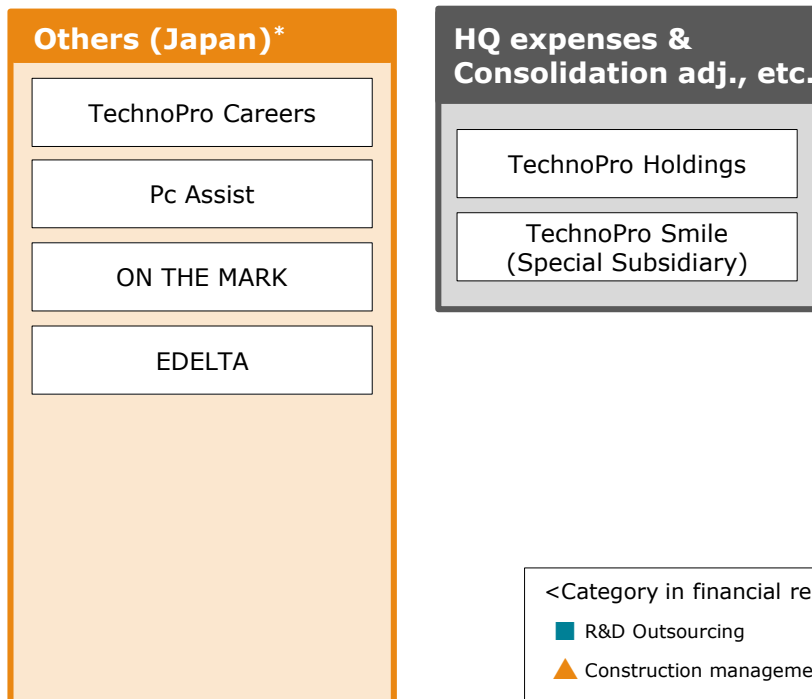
Others (Japan)*

TechnoPro Careers

Pc Assist

ON THE MARK

EDELTA

HQ expenses & Consolidation adj., etc.

TechnoPro Holdings

TechnoPro Smile (Special Subsidiary)

<Category in financial re

R&D Outsourcing

Construction manageme